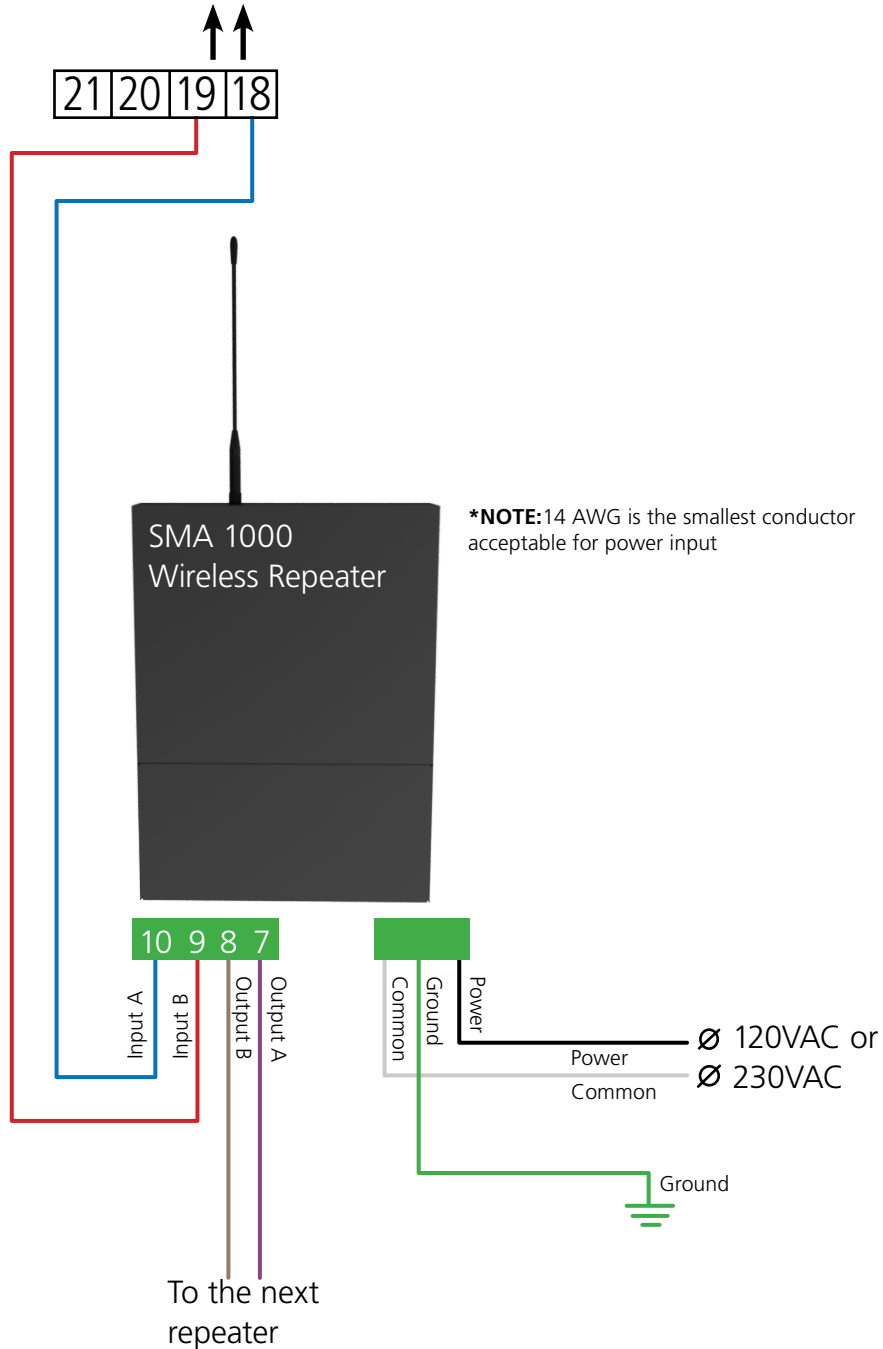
| 21 | 20 | 19 | 18 |
|---|---|---|---|

SMA 1000
Wireless Repeater

**\*NOTE:**14 AWG is the smallest conductor acceptable for power input

10 9 8 7

Input A
Input B
Output B
Output A

Common
Ground
Power

Power
Common

Ø 120VAC or
Ø 230VAC

Ground

To the next repeater